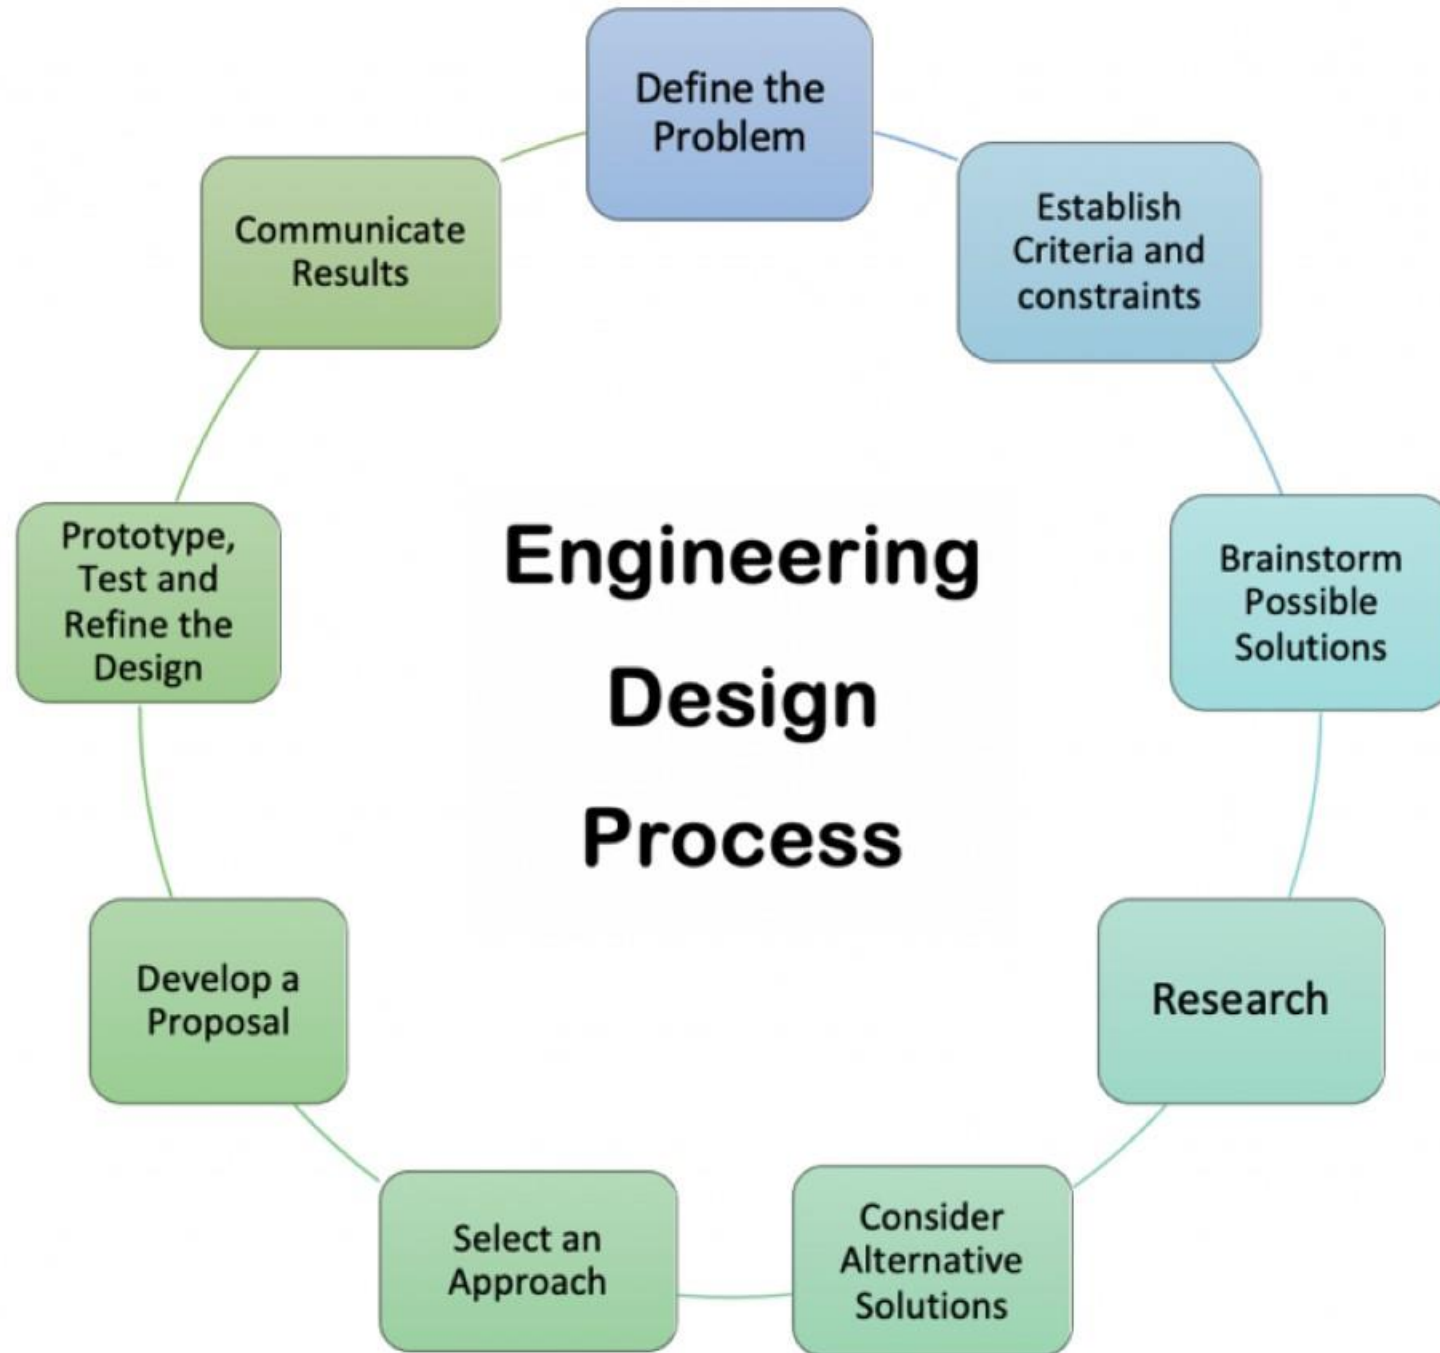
Engineering Design Process

Define the Problem

Establish Criteria and constraints

Brainstorm Possible Solutions

Research

Consider Alternative Solutions

Select an Approach

Develop a Proposal

Prototype, Test and Refine the Design

Communicate Results